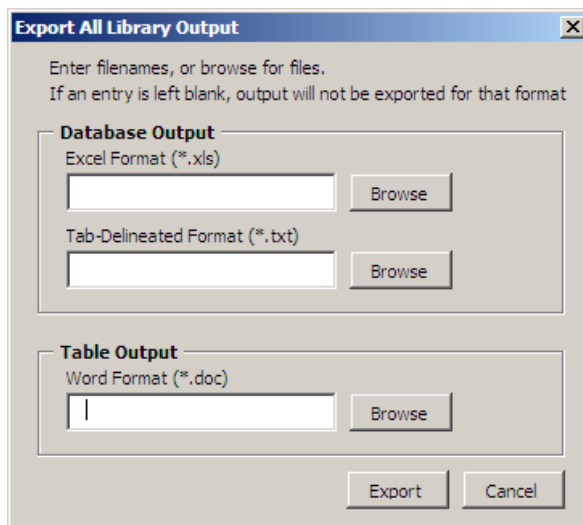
Export All Library Output

Enter filenames, or browse for files.
If an entry is left blank, output will not be exported for that format

Database Output
Excel Format (*.xls)
Browse
Tab-Delineated Format (*.txt)
Browse

Table Output
Word Format (*.doc)
Browse

Export
Cancel